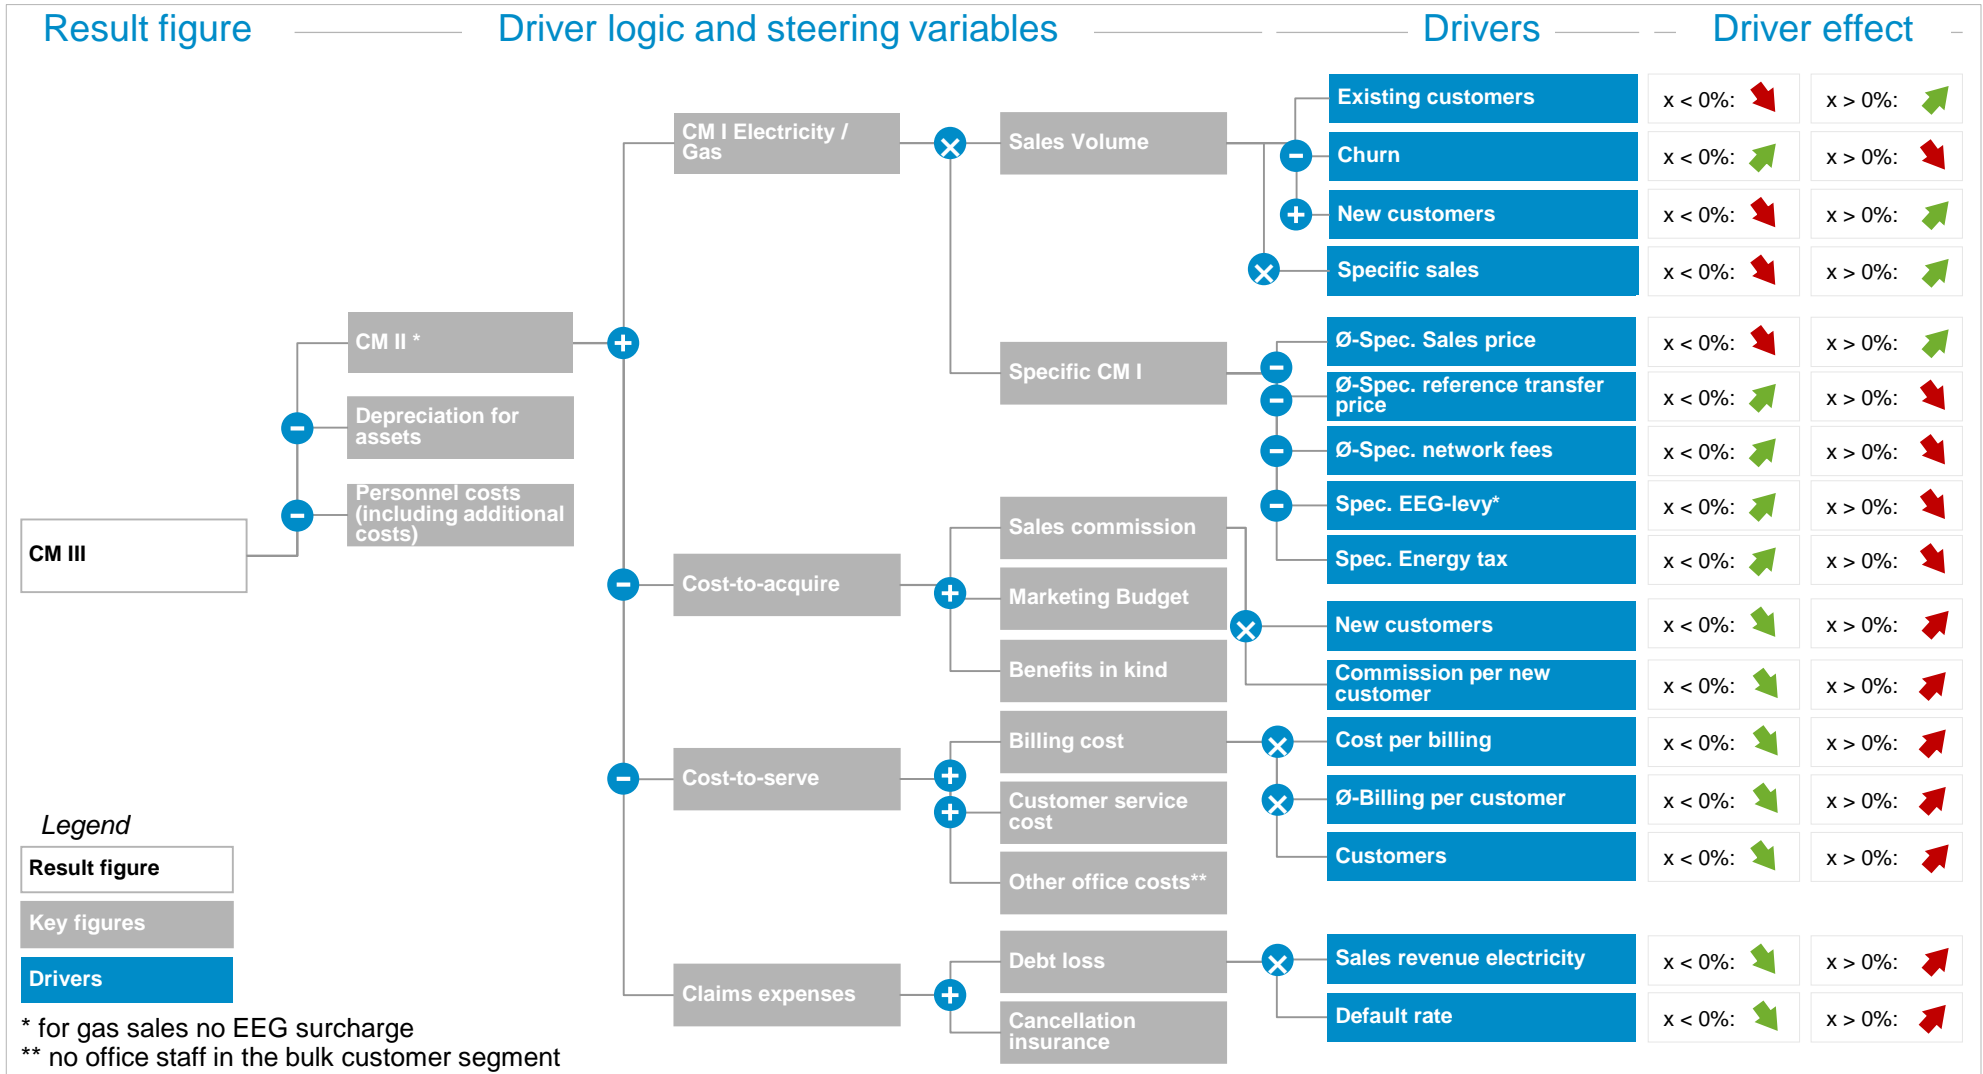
Result figure

Driver logic and steering variables

Drivers

Driver effect

CM III

CM II *

Depreciation for assets

Personnel costs (including additional costs)

CM I Electricity / Gas

Cost-to-acquire

Cost-to-serve

Claims expenses

Sales Volume

Specific CM I

Sales commission

Marketing Budget

Benefits in kind

Billing cost

Customer service cost

Other office costs**

Debt loss

Cancellation insurance

| Drivers | | |
|---|---|---|
| Existing customers | x < 0%: | x > 0%: |
| Churn | x < 0%: | x > 0%: |
| New customers | x < 0%: | x > 0%: |
| Specific sales | x < 0%: | x > 0%: |
| Ø-Spec. Sales price | x < 0%: | x > 0%: |
| Ø-Spec. reference transfer price | x < 0%: | x > 0%: |
| Ø-Spec. network fees | x < 0%: | x > 0%: |
| Spec. EEG-levy* | x < 0%: | x > 0%: |
| Spec. Energy tax | x < 0%: | x > 0%: |
| New customers | x < 0%: | x > 0%: |
| Commission per new customer | x < 0%: | x > 0%: |
| Cost per billing | x < 0%: | x > 0%: |
| Ø-Billing per customer | x < 0%: | x > 0%: |
| Customers | x < 0%: | x > 0%: |
| Sales revenue electricity | x < 0%: | x > 0%: |
| Default rate | x < 0%: | x > 0%: |

Legend
Result figure
Key figures
Drivers

* for gas sales no EEG surcharge
** no office staff in the bulk customer segment